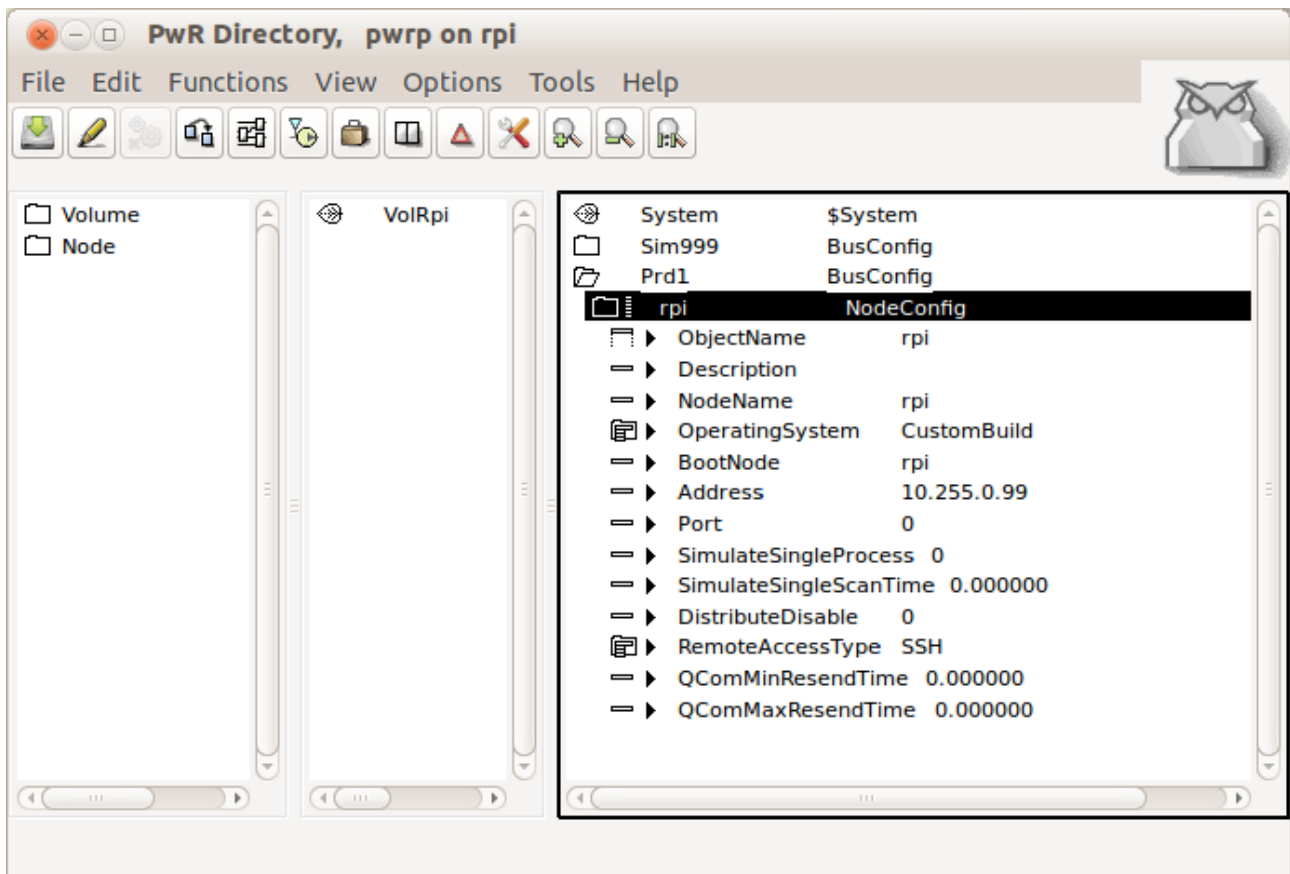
PwR Directory, pwrp on rpi

File Edit Functions View Options Tools Help

Volume
Node

VolRpi

| | |
|---|---|
| System | $System |
| Sim999 | BusConfig |
| Prd1 | BusConfig |
| rpi | NodeConfig |
| ObjectName | rpi |
| Description | |
| NodeName | rpi |
| OperatingSystem | CustomBuild |
| BootNode | rpi |
| Address | 10.255.0.99 |
| Port | 0 |
| SimulateSingleProcess | 0 |
| SimulateSingleScanTime | 0.000000 |
| DistributeDisable | 0 |
| RemoteAccessType | SSH |
| QComMinResendTime | 0.000000 |
| QComMaxResendTime | 0.000000 |